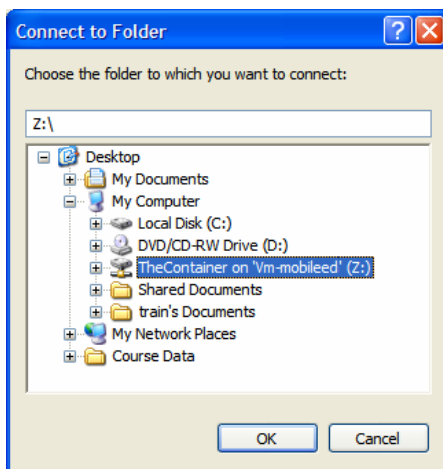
Connect to Folder

Choose the folder to which you want to connect:

Z:\

Desktop
My Documents
My Computer
Local Disk (C:)
DVD/CD-RW Drive (D:)
TheContainer on 'Vm-mobileed' (Z:)
Shared Documents
train's Documents
My Network Places
Course Data

OK
Cancel